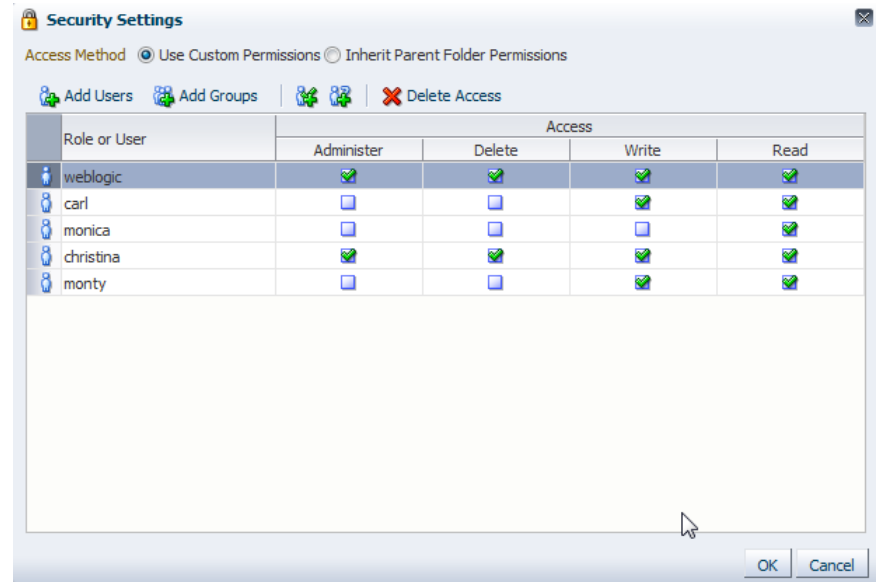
Security Settings

Access Method Use Custom Permissions Inherit Parent Folder Permissions

Add Users Add Groups Delete Access

| Role or User | Access | | | |
|---|---|---|---|---|
| | Administer | Delete | Write | Read |
| weblogic | ☑ | ☑ | ☑ | ☑ |
| carl | ☐ | ☐ | ☑ | ☑ |
| monica | ☐ | ☐ | ☐ | ☑ |
| christina | ☑ | ☑ | ☑ | ☑ |
| monty | ☐ | ☐ | ☑ | ☑ |

OK Cancel